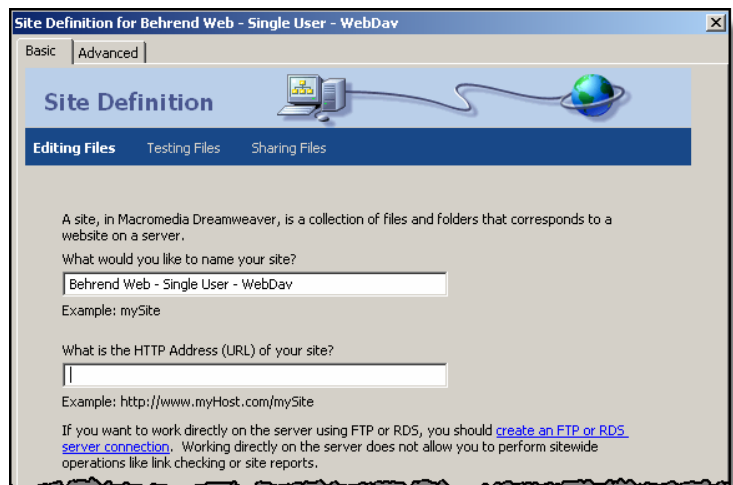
Site Definition for Behrend Web - Single User - WebDav

Basic | Advanced

Site Definition

Editing Files | Testing Files | Sharing Files

A site, in Macromedia Dreamweaver, is a collection of files and folders that corresponds to a website on a server.

What would you like to name your site?

Behrend Web - Single User - WebDav

Example: mySite

What is the HTTP Address (URL) of your site?

Example: http://www.myHost.com/mySite

If you want to work directly on the server using FTP or RDS, you should create an FTP or RDS server connection. Working directly on the server does not allow you to perform sitewide operations like link checking or site reports.